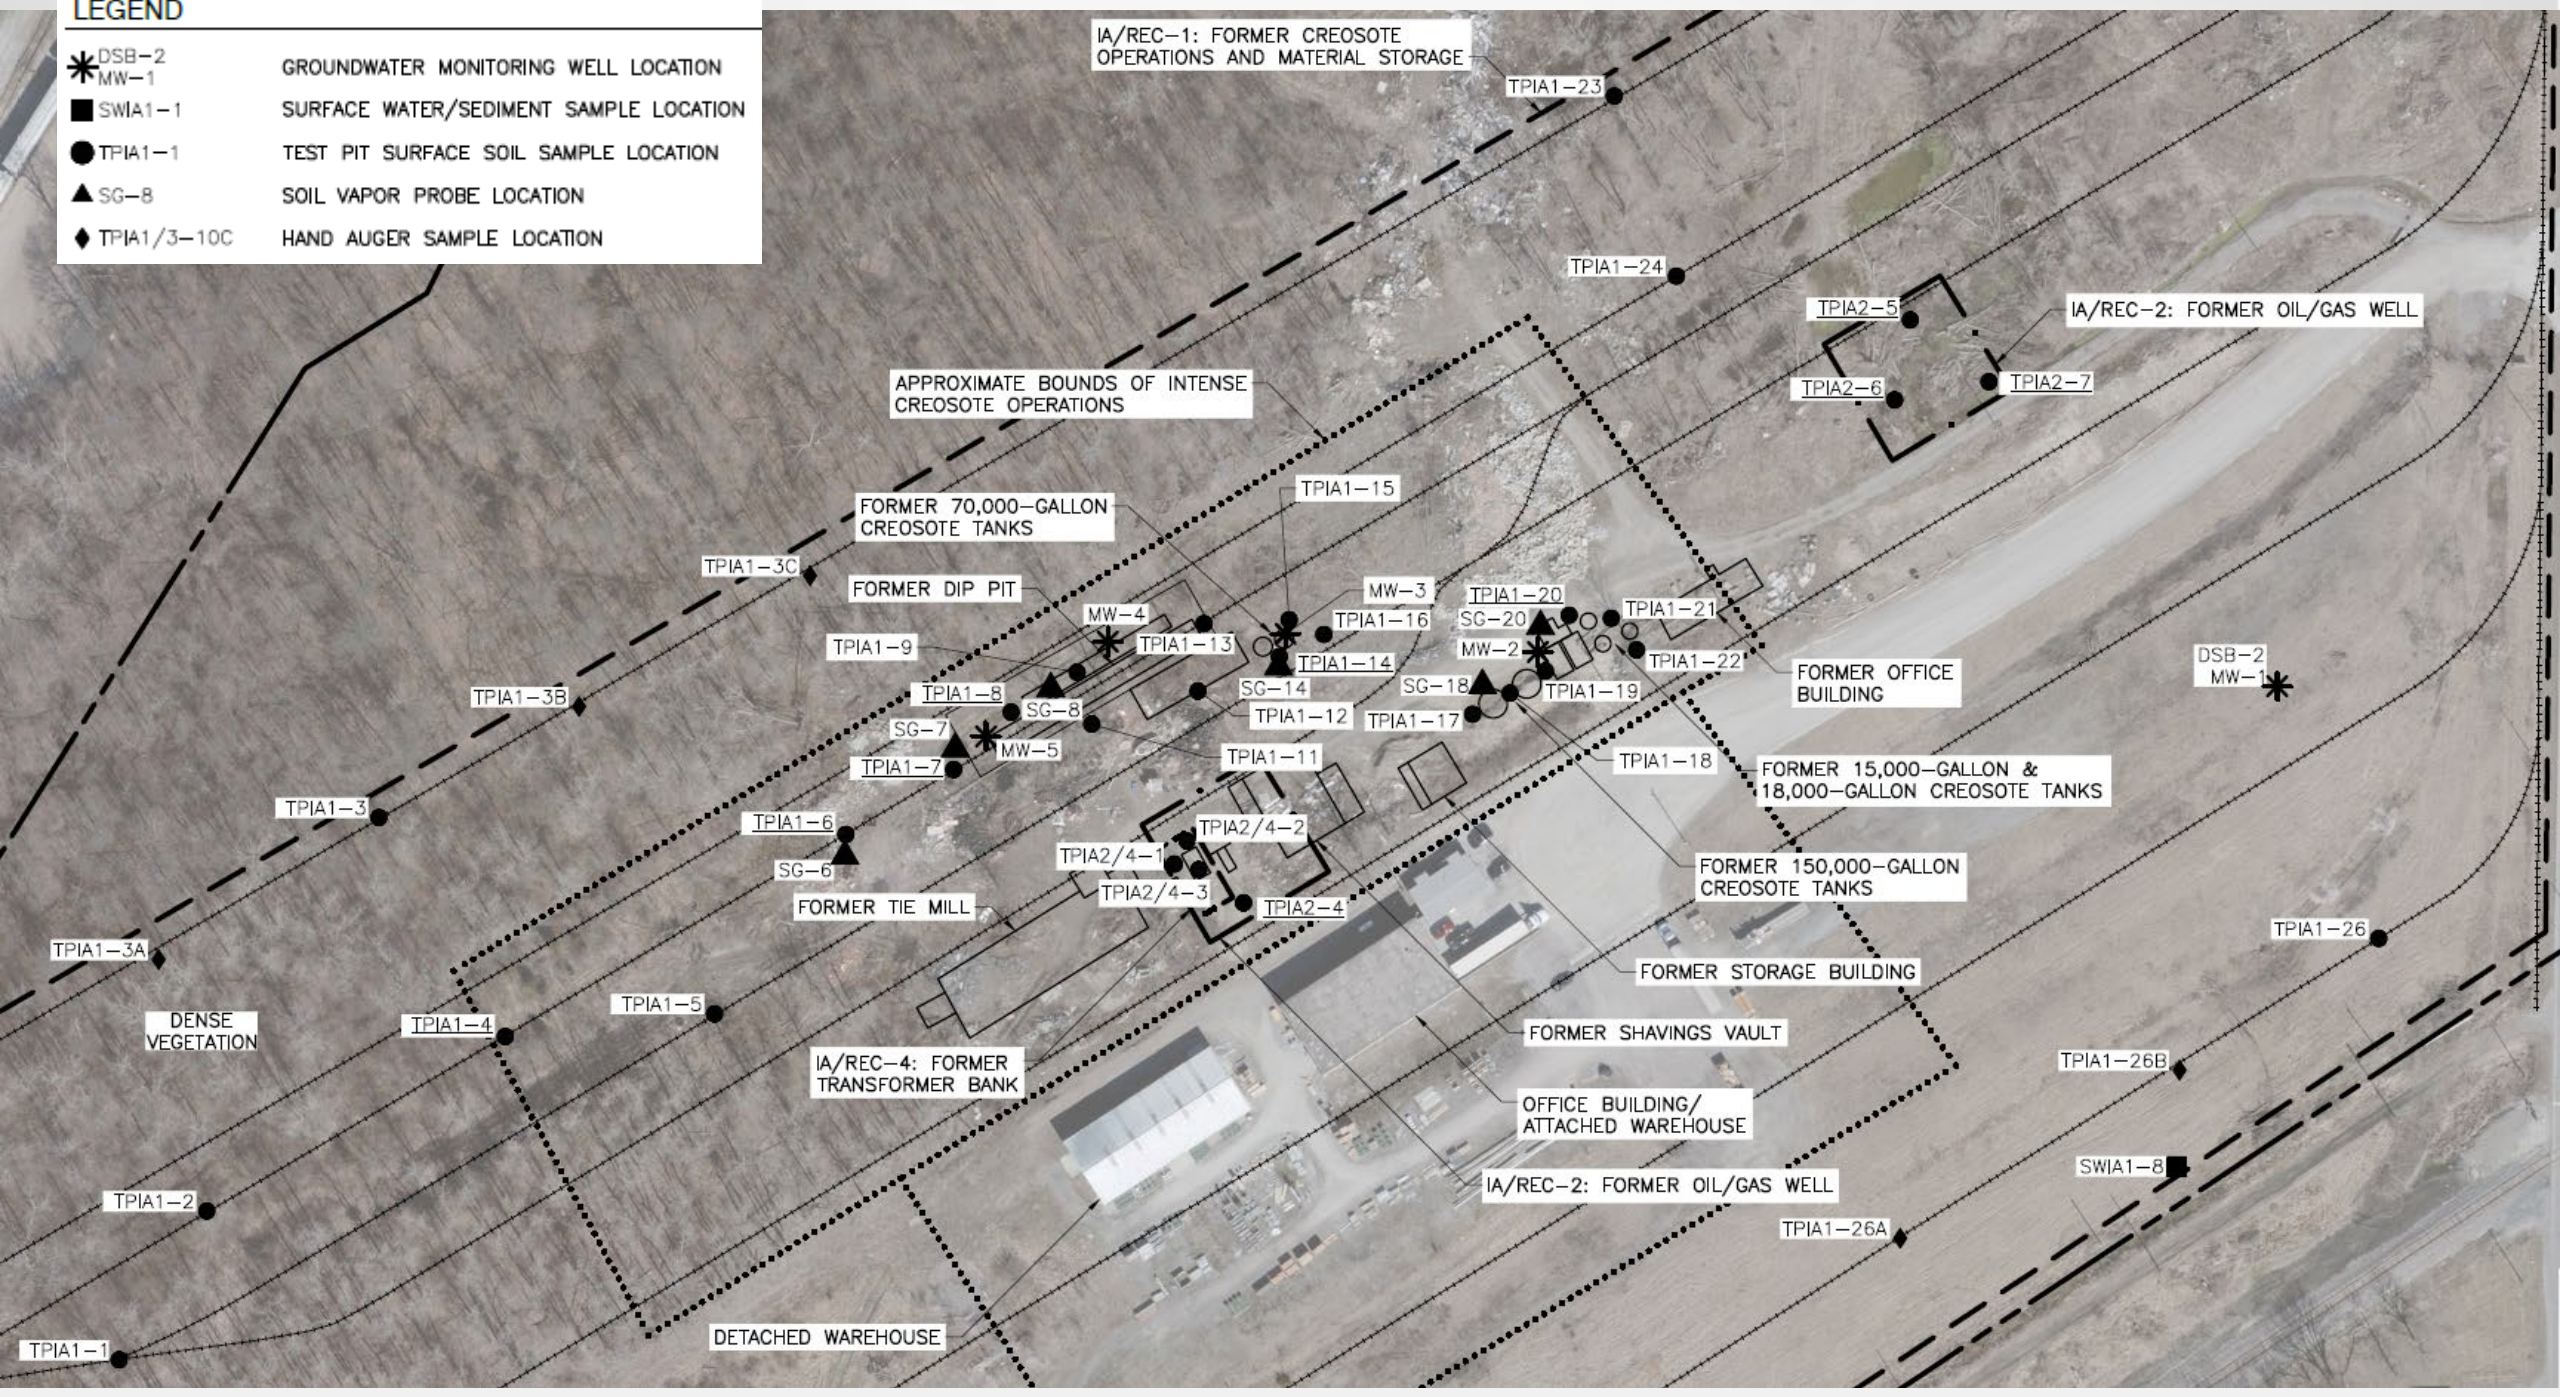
LEGEND

| | |
|---|---|
| DSB-2 MW-1 | GROUNDWATER MONITORING WELL LOCATION |
| SWIA1-1 | SURFACE WATER/SEDIMENT SAMPLE LOCATION |
| TPIA1-1 | TEST PIT SURFACE SOIL SAMPLE LOCATION |
| SG-8 | SOIL VAPOR PROBE LOCATION |
| TPIA1/3-10C | HAND AUGER SAMPLE LOCATION |

IA/REC-1: FORMER CREOSOTE OPERATIONS AND MATERIAL STORAGE

TPIA1-23

TPIA1-24

TPIA2-5

IA/REC-2: FORMER OIL/GAS WELL

TPIA2-6

TPIA2-7

APPROXIMATE BOUNDS OF INTENSE CREOSOTE OPERATIONS

TPIA1-15

FORMER 70,000-GALLON CREOSOTE TANKS

TPIA1-3C

FORMER DIP PIT

MW-3

TPIA1-20

TPIA1-21

MW-4

TPIA1-16

SG-20

TPIA1-9

TPIA1-13

MW-2

TPIA1-22

FORMER OFFICE BUILDING

TPIA1-14

DSB-2 MW-1

TPIA1-3B

TPIA1-8

SG-14

SG-18

TPIA1-19

SG-8

TPIA1-12

TPIA1-17

SG-7

MW-5

TPIA1-11

TPIA1-18

TPIA1-7

FORMER 15,000-GALLON & 18,000-GALLON CREOSOTE TANKS

TPIA1-3

TPIA1-6

TPIA2/4-2

TPIA2/4-1

FORMER 150,000-GALLON CREOSOTE TANKS

SG-6

TPIA2/4-3

FORMER TIE MILL

TPIA2-4

TPIA1-26

TPIA1-3A

FORMER STORAGE BUILDING

DENSE VEGETATION

TPIA1-5

TPIA1-4

FORMER SHAVINGS VAULT

IA/REC-4: FORMER TRANSFORMER BANK

TPIA1-26B

OFFICE BUILDING/ ATTACHED WAREHOUSE

SWIA1-8

TPIA1-2

IA/REC-2: FORMER OIL/GAS WELL

TPIA1-26A

DETACHED WAREHOUSE

TPIA1-1